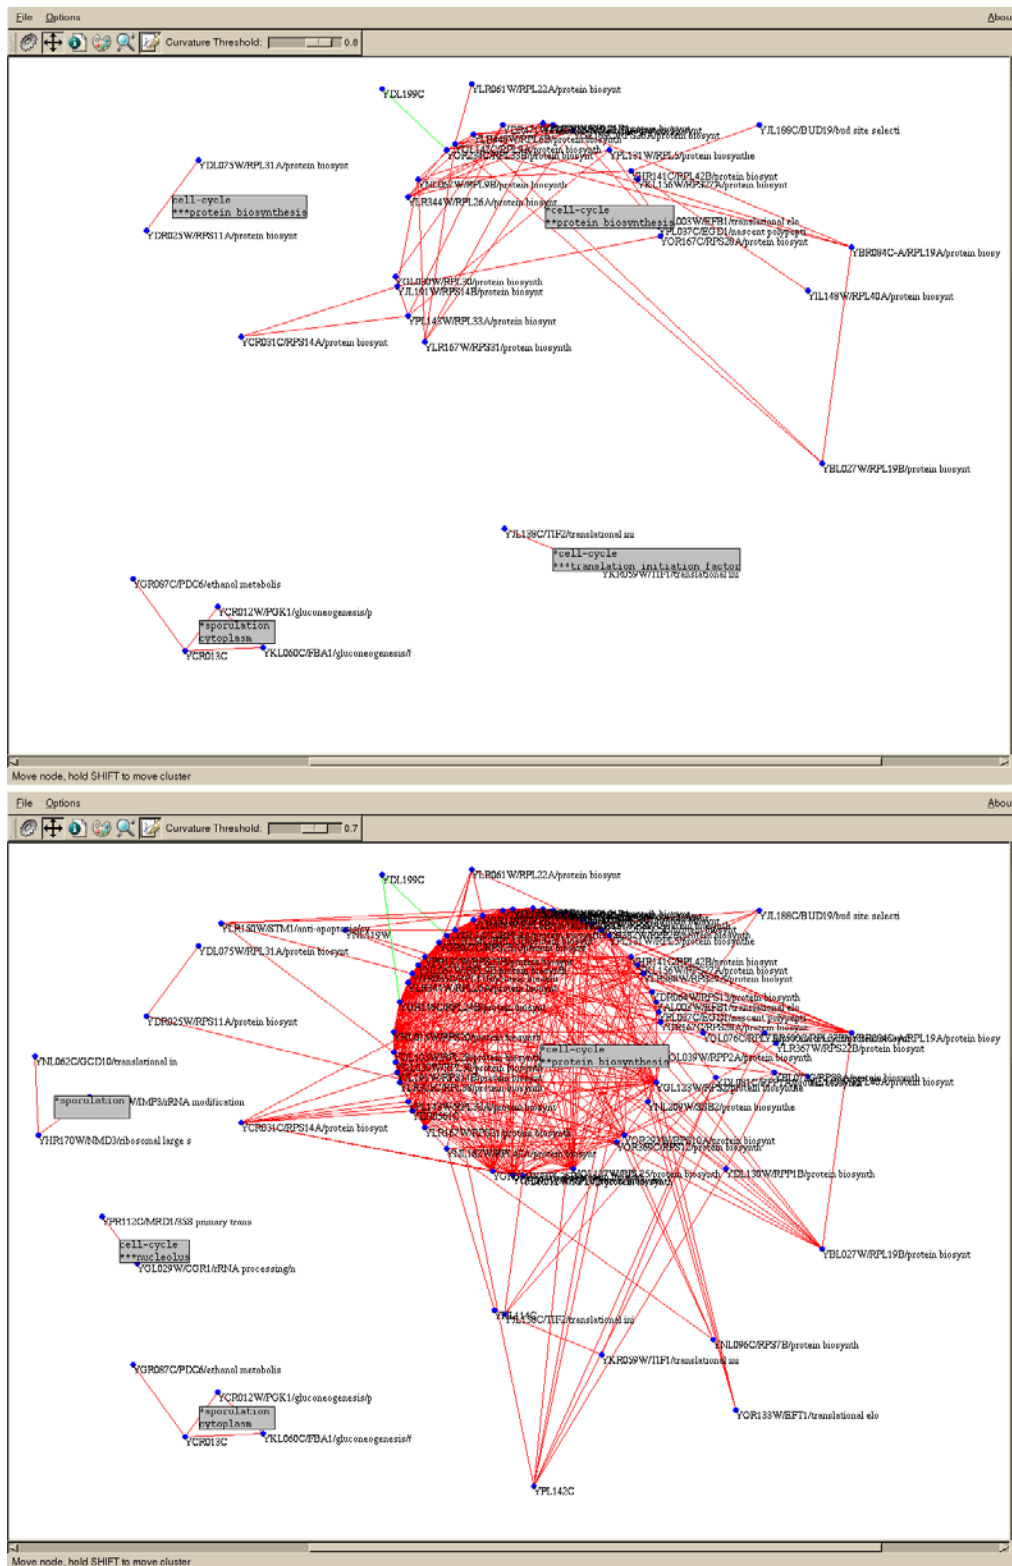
File Options
About
Curvature Threshold: 0.8

YDL199C
YLR061W/RPL22A/protein biosynt
YJL189C/BUD19/bud site selecti
YDL075W/RPL31A/protein biosynt
YPL131W/RPL5/protein biosynthe
YIR141C/RPL42B/protein biosynt
YKL156W/RPS27A/protein biosynt
YNL067W/RPL9B/protein biosynt
YLR344W/RPL26A/protein biosynt
*cell-cycle
***protein biosynthesis
*cell-cycle
**protein biosynthesis
YPL037C/EGD1/nascent polypept
YOR167C/RPS28A/protein biosynt
YDR025W/RPS11A/protein biosynt
YBR084C-A/RPL19A/protein biosy
YGL030W/RPL30/protein biosynt
YJL191W/RPS14B/protein biosynt
YIL148W/RPL40A/protein biosynt
YPL143W/RPL33A/protein biosynt
YCR031C/RPS14A/protein biosynt
YLR167W/RPS31/protein biosynth
YBL027W/RPL19B/protein biosynt
YJL138C/TIF2/translational ini
*cell-cycle
***translation initiation factor
YKR059W/TIF1/translational ini
YGR087C/PDC6/ethanol metabolis
YCR012W/PGK1/gluconeogenesis/p
*sporulation
cytoplasm
YCR013C
YKL060C/FBA1/gluconeogenesis/f
Move node, hold SHIFT to move cluster

File Options
About
Curvature Threshold: 0.7

YDL199C
YLR061W/RPL22A/protein biosynt
YJL189C/BUD19/bud site selecti
YLR150W/STM1/anti-apoptosis/cy
YDL075W/RPL31A/protein biosynt
YPL131W/RPL5/protein biosynthe
YIR141C/RPL42B/protein biosynt
YKL156W/RPS27A/protein biosynt
YDR025W/RPS11A/protein biosynt
YBR084C-A/RPL19A/protein biosy
YLR367W/RPS22B/protein biosynt
YNL062C/GCD10/translational in
*cell-cycle
**protein biosynthesis
YOL039W/RPP2A/protein biosynth
*sporulation
W/IMP3/rRNA modification
YHR170W/NMD3/ribosomal large s
YCR031C/RPS14A/protein biosynt
YLR167W/RPS31/protein biosynt
YNL209W/SSB2/protein biosynthe
YDL130W/RPP1B/protein biosynth
YBL027W/RPL19B/protein biosynt
YPR112C/MRD1/35S primary trans
cell-cycle
***nucleolus
YGL029W/CGR1/rRNA processing/n
YJL138C/TIF2/translational ini
YNL096C/RPS7B/protein biosynth
YKR059W/TIF1/translational ini
YGR087C/PDC6/ethanol metabolis
YCR012W/PGK1/gluconeogenesis/p
*sporulation
cytoplasm
YCR013C
YKL060C/FBA1/gluconeogenesis/f
YOR133W/EFT1/translational elo
YPL142C
Move node, hold SHIFT to move cluster